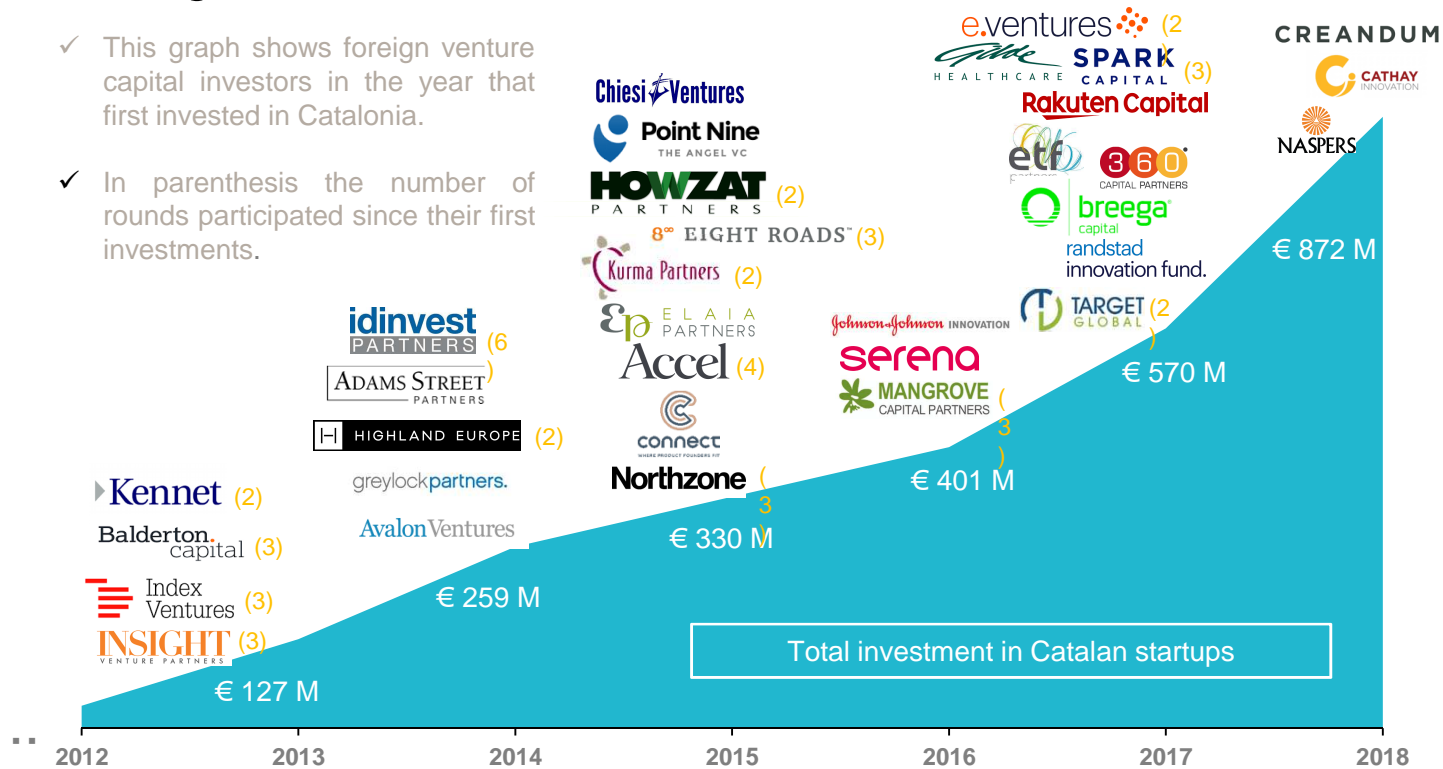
✓ This graph shows foreign venture capital investors in the year that first invested in Catalonia.

✓ In parenthesis the number of rounds participated since their first investments.

Kennet (2)
Balderton. capital (3)
Index Ventures (3)
INSIGHT VENTURE PARTNERS (3)

idinvest PARTNERS (6)
ADAMS STREET PARTNERS
HIGHLAND EUROPE (2)
greylockpartners.
AvalonVentures

Chiesi Ventures
Point Nine THE ANGEL VC
HOWZAT PARTNERS (2)
8 EIGHT ROADS (3)
Kurma Partners (2)
ELAIA PARTNERS
Accel (4)
connect
Northzone (3)

Johnson&Johnson INNOVATION
serena
MANGROVE CAPITAL PARTNERS (3)

e.ventures (2)
Gilde HEALTHCARE
SPARK CAPITAL (3)
Rakuten Capital
etf partners
360 CAPITAL PARTNERS
breega capital
randstad innovation fund.
TARGET GLOBAL (2)

CREANDUM
CATHAY INNOVATION
NASPERS

€ 127 M
€ 259 M
€ 330 M
€ 401 M
€ 570 M
€ 872 M

Total investment in Catalan startups

2012
2013
2014
2015
2016
2017
2018